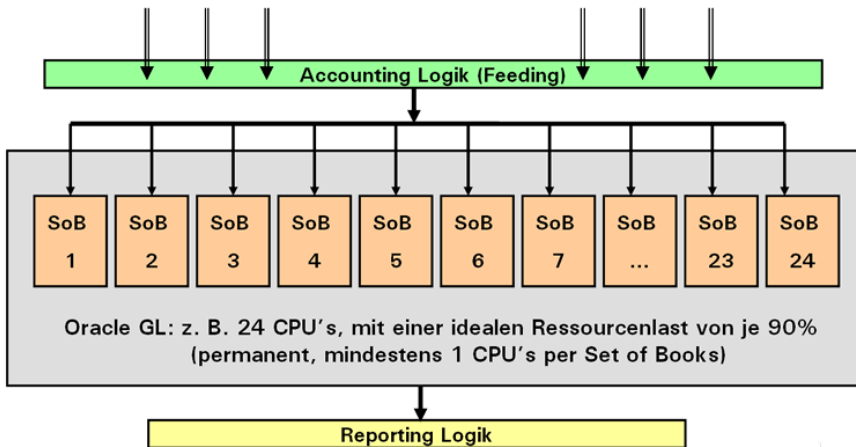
Accounting Logik (Feeding)

SoB 1

SoB 2

SoB 3

SoB 4

SoB 5

SoB 6

SoB 7

SoB ...

SoB 23

SoB 24

Oracle GL: z. B. 24 CPU's, mit einer idealen Ressourcenlast von je 90% (permanent, mindestens 1 CPU's per Set of Books)

Reporting Logik